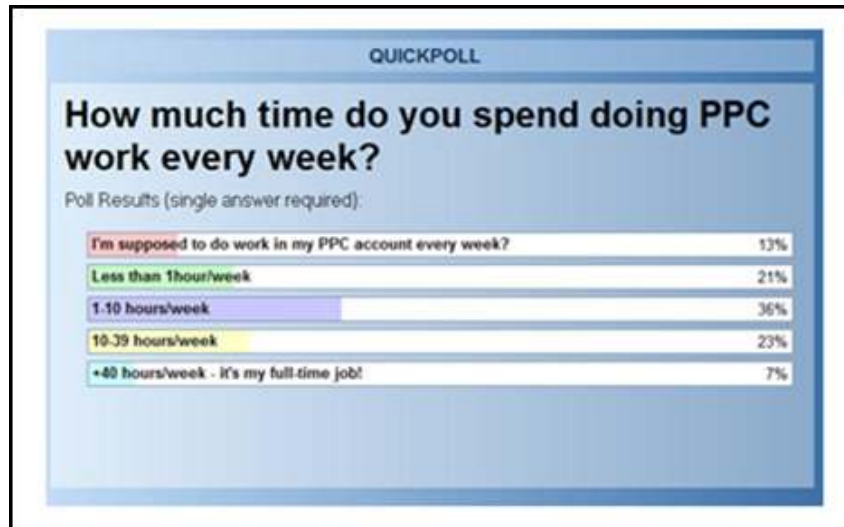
QUICKPOLL

How much time do you spend doing PPC work every week?

Poll Results (single answer required):

| | |
|---|---|
| I'm supposed to do work in my PPC account every week? | 13% |
| Less than 1hour/week | 21% |
| 1-10 hours/week | 36% |
| 10-39 hours/week | 23% |
| +40 hours/week - it's my full-time job! | 7% |